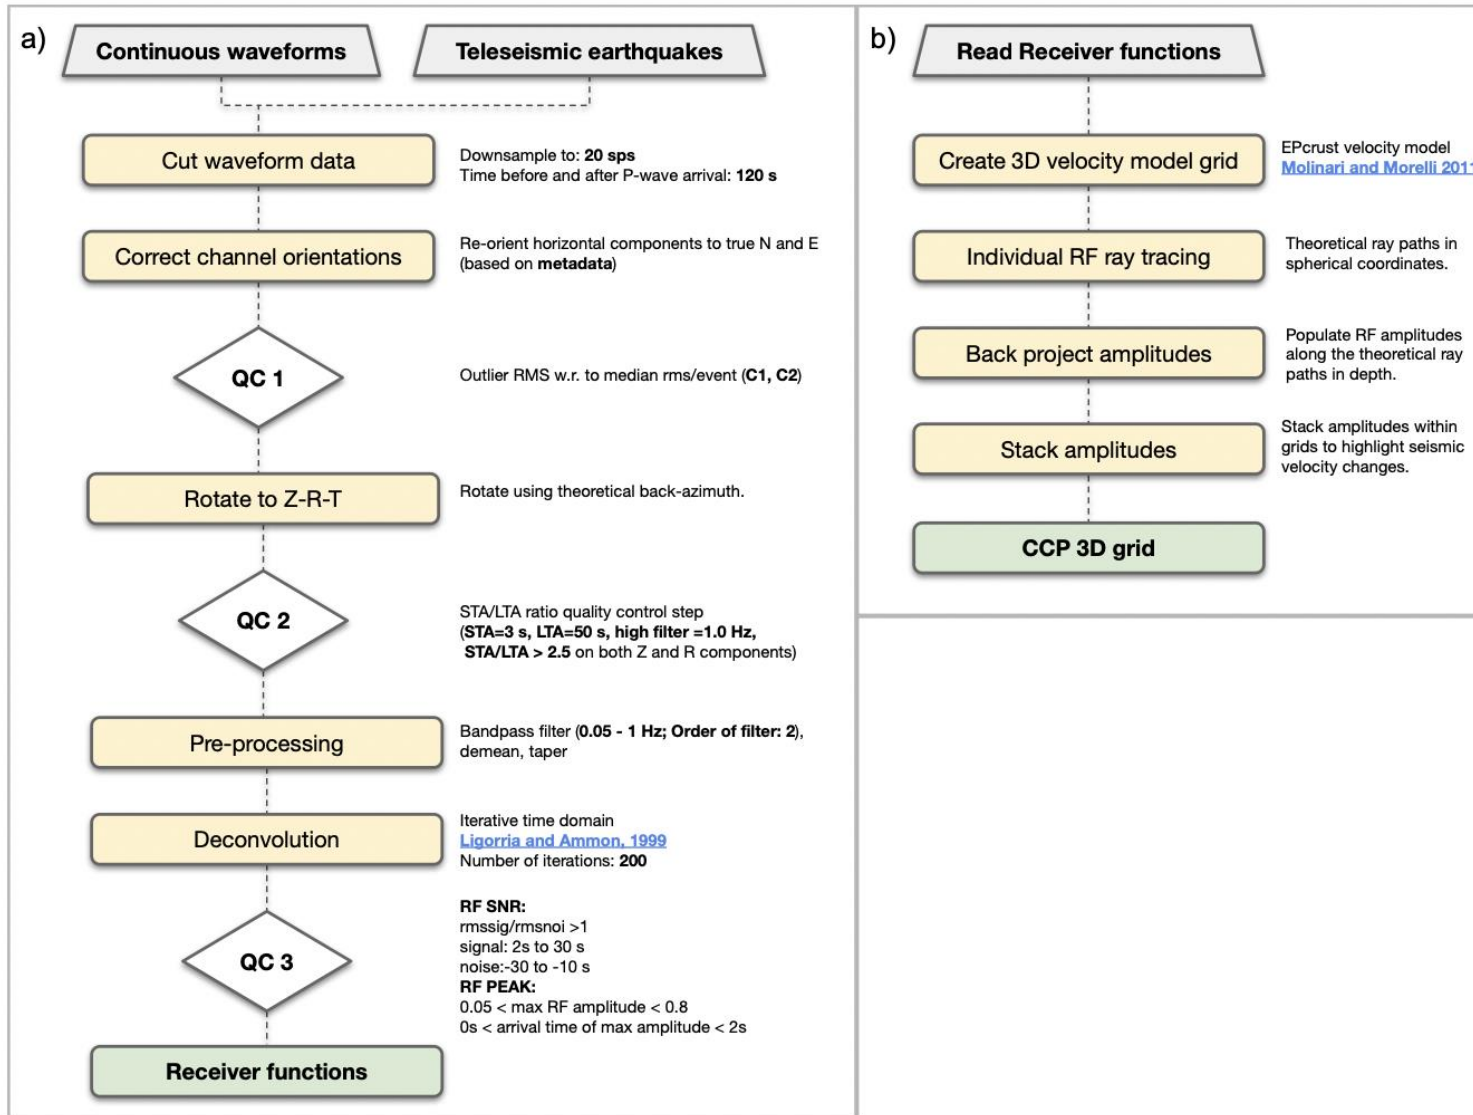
a)

Continuous waveforms

Teleseismic earthquakes

Cut waveform data

Downsample to: 20 sps
Time before and after P-wave arrival: 120 s

Correct channel orientations

Re-orient horizontal components to true N and E (based on metadata)

QC 1

Outlier RMS w.r. to median rms/event (C1, C2)

Rotate to Z-R-T

Rotate using theoretical back-azimuth.

QC 2

STA/LTA ratio quality control step
(STA=3 s, LTA=50 s, high filter =1.0 Hz, STA/LTA > 2.5 on both Z and R components)

Pre-processing

Bandpass filter (0.05 - 1 Hz; Order of filter: 2), demean, taper

Deconvolution

Iterative time domain
Ligorria and Ammon, 1999
Number of iterations: 200

QC 3

RF SNR:
rmssig/rmsnoi >1
signal: 2s to 30 s
noise:-30 to -10 s
RF PEAK:
0.05 < max RF amplitude < 0.8
0s < arrival time of max amplitude < 2s

Receiver functions

b)

Read Receiver functions

Create 3D velocity model grid

EPcrust velocity model
Molinari and Morelli 201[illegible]

Individual RF ray tracing

Theoretical ray paths in spherical coordinates.

Back project amplitudes

Populate RF amplitudes along the theoretical ray paths in depth.

Stack amplitudes

Stack amplitudes within grids to highlight seismic velocity changes.

CCP 3D grid